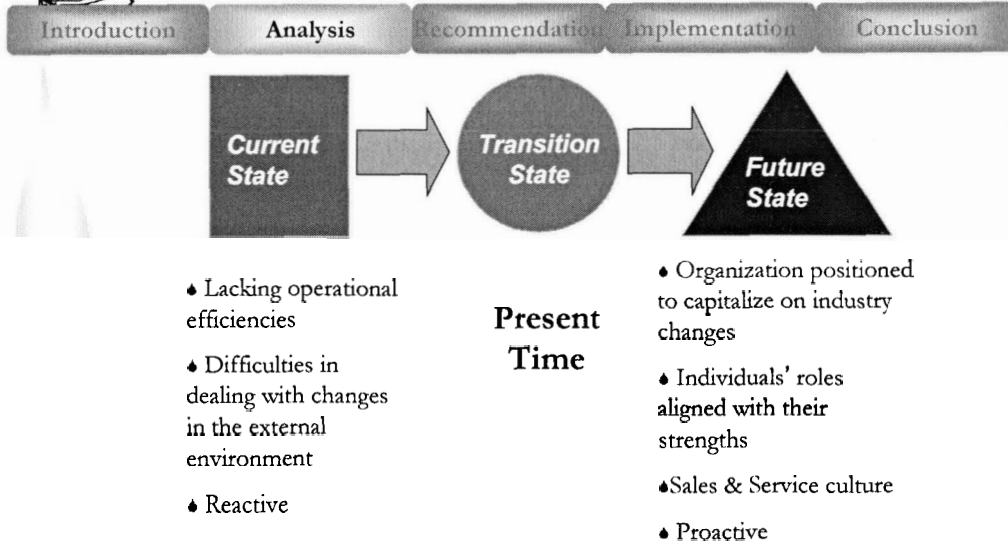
Introduction | Analysis | Recommendation | Implementation | Conclusion

Current State

Transition State

Future State

♦ Lacking operational efficiencies

♦ Difficulties in dealing with changes in the external environment

♦ Reactive

Present Time

♦ Organization positioned to capitalize on industry changes

♦ Individuals' roles aligned with their strengths

♦Sales & Service culture

♦ Proactive